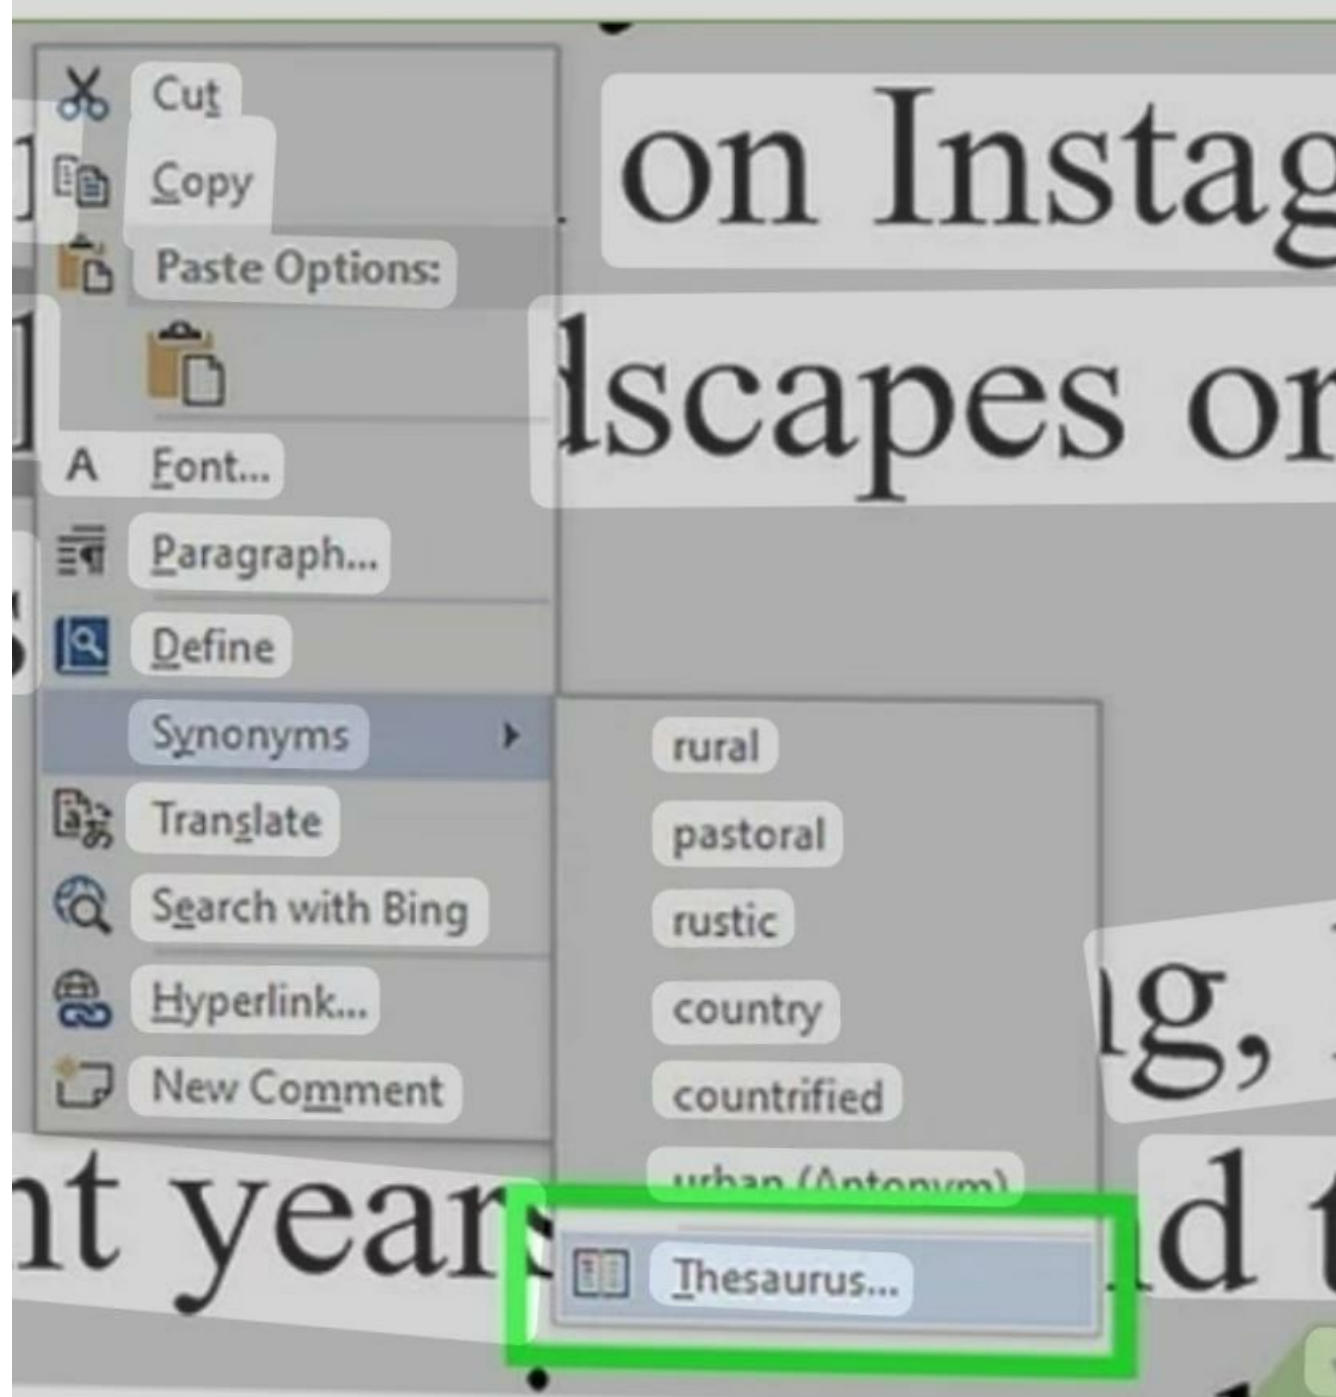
Cut
Copy
Paste Options:
Font...
Paragraph...
Define
Synonyms
Translate
Search with Bing
Hyperlink...
New Comment

rural
pastoral
rustic
country
countrified
urban (Antonym)
Thesaurus...

on Instag
dscapes or
ng,
nt years
d t